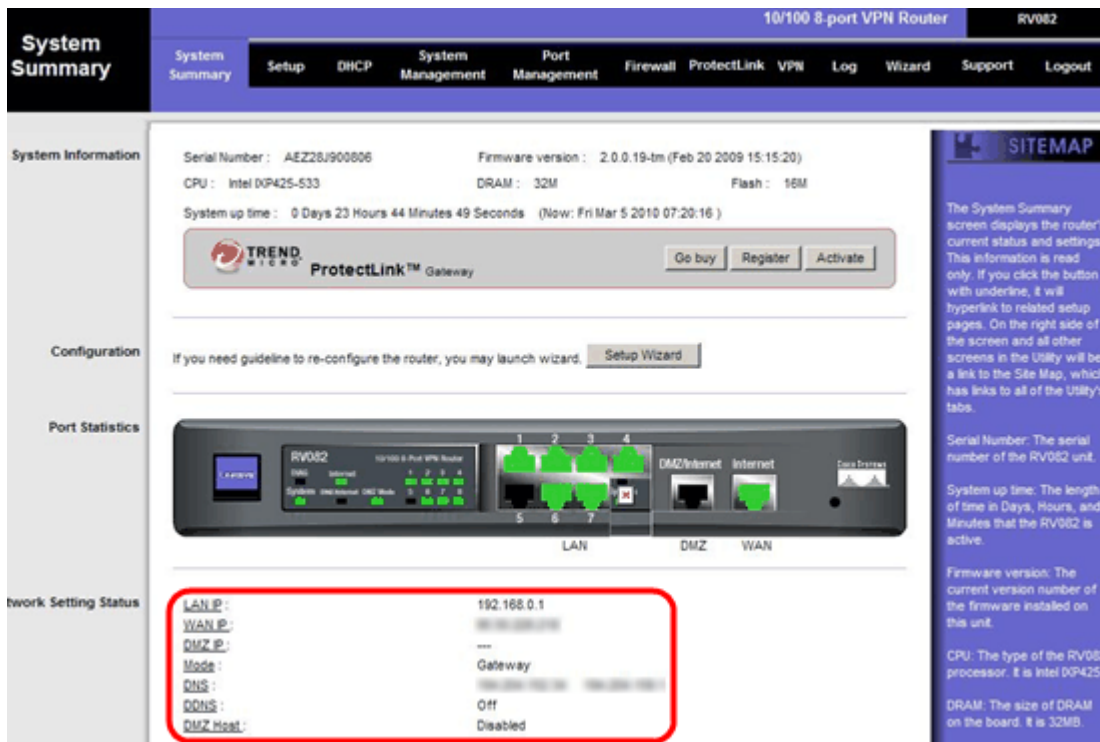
10/100 8-port VPN Router RV082

System Summary

System Summary | Setup | DHCP | System Management | Port Management | Firewall | ProtectLink | VPN | Log | Wizard | Support | Logout

System Information

Serial Number : AEZ28J900806 Firmware version : 2.0.0.19-tm (Feb 20 2009 15:15:20)

CPU : Intel IXP425-533 DRAM : 32M Flash : 16M

System up time : 0 Days 23 Hours 44 Minutes 49 Seconds (Now: Fri Mar 5 2010 07:20:16 )

TREND MICRO ProtectLink™ Gateway

Go buy Register Activate

Configuration

If you need guideline to re-configure the router, you may launch wizard. Setup Wizard

Port Statistics

RV082 10/100 8-Port VPN Router

DIAG Internet 1 2 3 4

System DMZ/Internet DMZ Mode 5 6 7 8

1 2 3 4

5 6 7

DMZ/Internet Internet

LAN DMZ WAN

twork Setting Status

LAN IP : 192.168.0.1

WAN IP : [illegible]

DMZ IP : ---

Mode : Gateway

DNS : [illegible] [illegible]

DDNS : Off

DMZ Host : Disabled

SITEMAP

The System Summary screen displays the router' current status and setting This information is read only. If you click the button with underline, it will hyperlink to related setup pages. On the right side of the screen and all other screens in the Utility will be a link to the Site Map, whic has links to all of the Utility' tabs.

Serial Number: The serial number of the RV082 unit.

System up time: The length of time in Days, Hours, and Minutes that the RV082 is active.

Firmware version: The current version number of the firmware installed on this unit.

CPU: The type of the RV08 processor. It is Intel IXP425

DRAM: The size of DRAM on the board. It is 32MB.